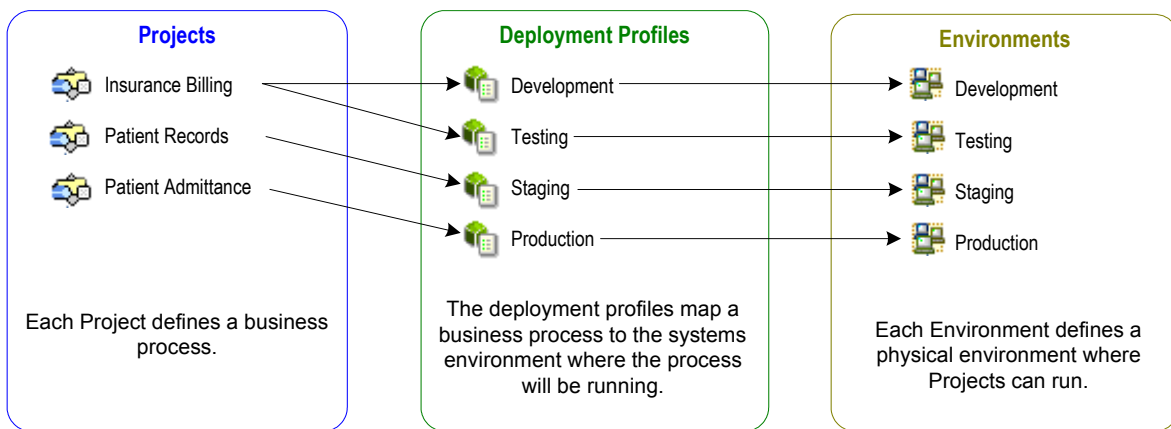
Projects

Insurance Billing

Patient Records

Patient Admittance

Each Project defines a business process.

Deployment Profiles

Development

Testing

Staging

Production

The deployment profiles map a business process to the systems environment where the process will be running.

Environments

Development

Testing

Staging

Production

Each Environment defines a physical environment where Projects can run.